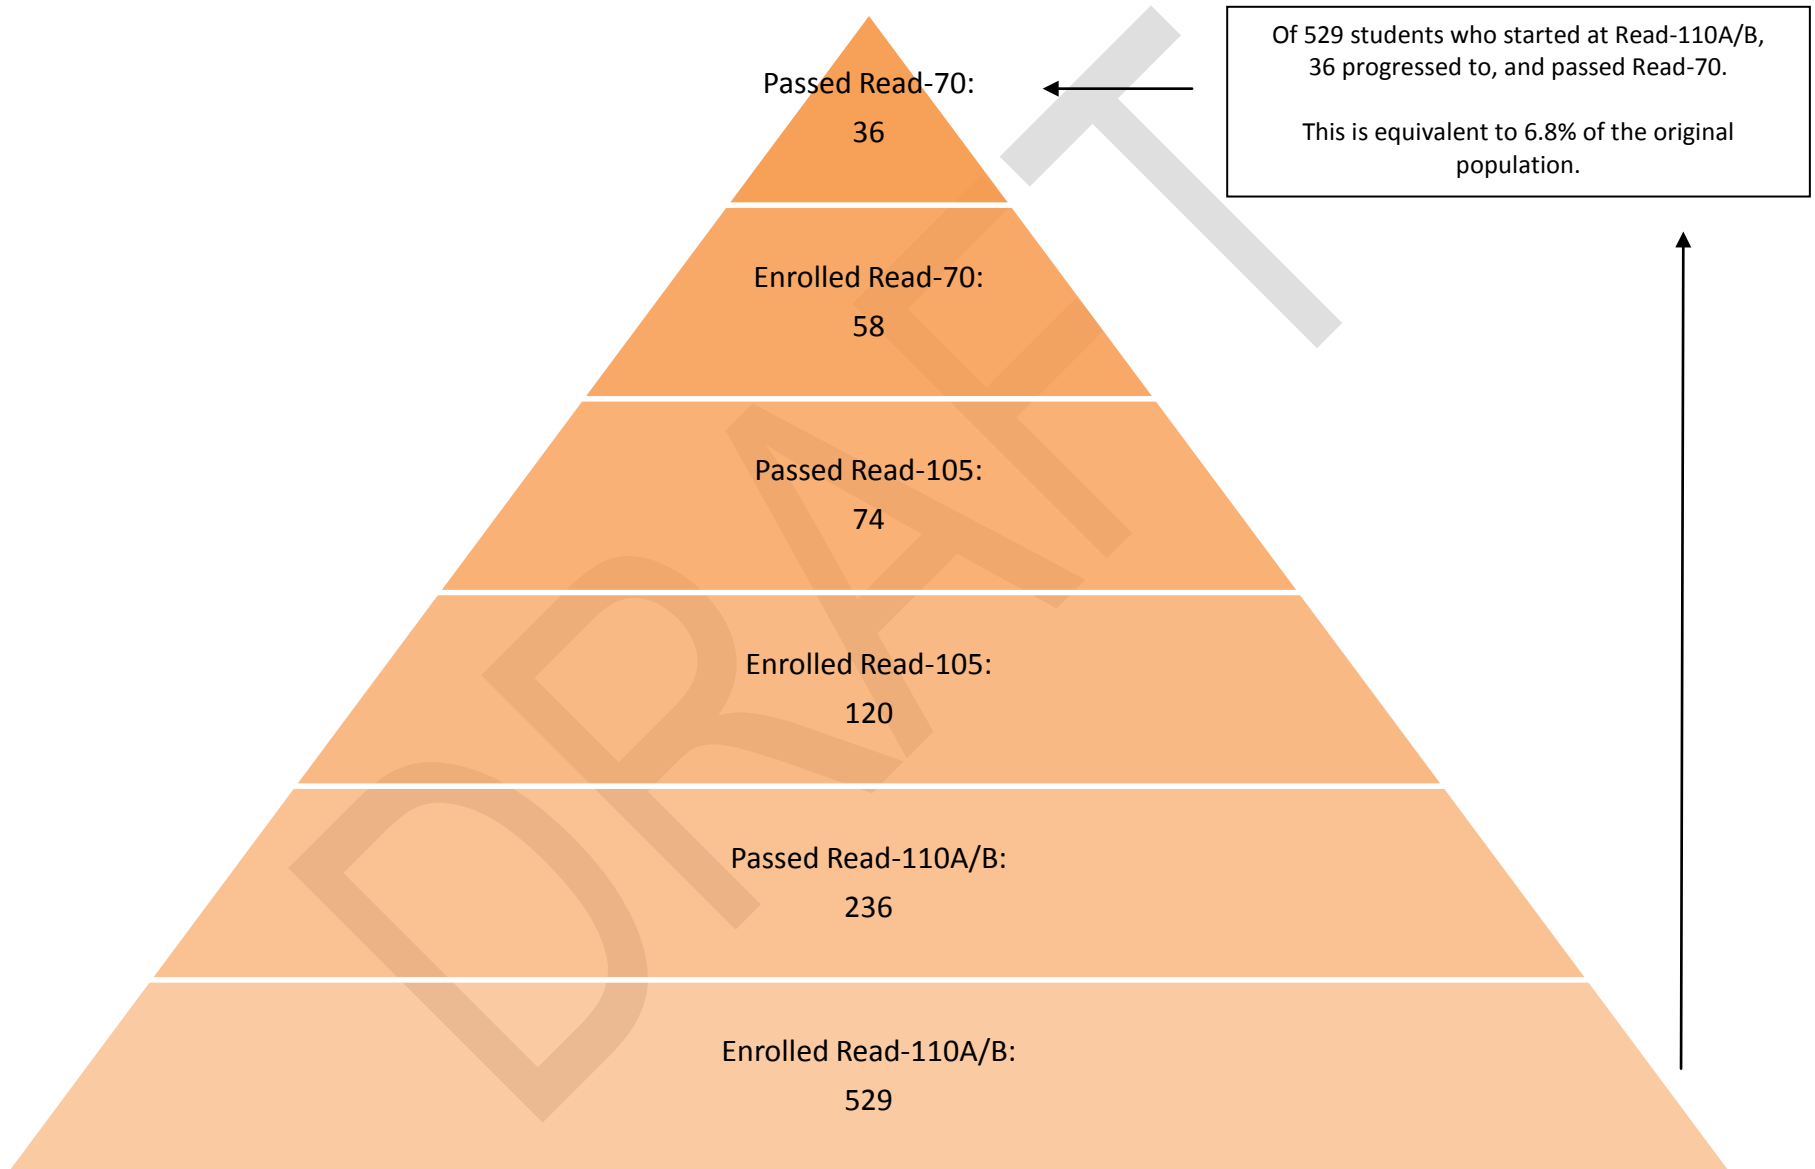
Passed Read-70:
36

Of 529 students who started at Read-110A/B, 36 progressed to, and passed Read-70.

This is equivalent to 6.8% of the original population.

Enrolled Read-70:
58

Passed Read-105:
74

Enrolled Read-105:
120

Passed Read-110A/B:
236

Enrolled Read-110A/B:
529

DRAFT